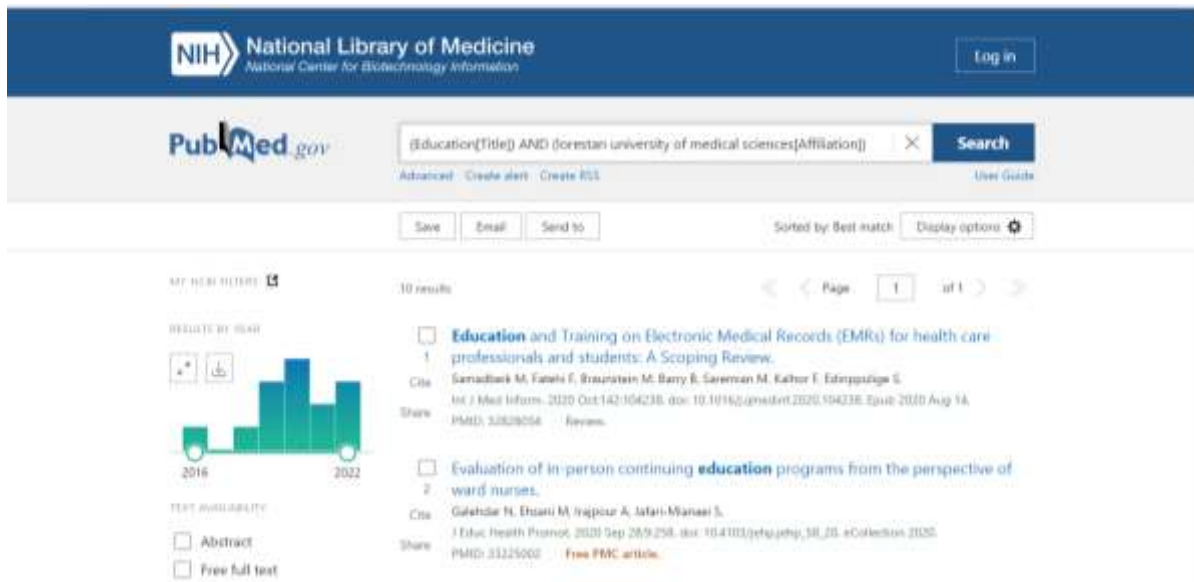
NIH National Library of Medicine
National Center for Biotechnology Information

Log in

PubMed.gov

(Education[Title]) AND (lorestan university of medical sciences[Affiliation])

Search

Advanced Create alert Create RSS

User Guide

Save Email Send to

Sorted by: Best match Display options

MY NCBI FILTERS

RESULTS BY YEAR

2016 2022

TEXT AVAILABILITY

Abstract

Free full text

10 results

Page 1 of 1

1 Cite Share

Education and Training on Electronic Medical Records (EMRs) for health care professionals and students: A Scoping Review.

Samadbeik M, Fatehi F, Braunstein M, Barry B, Saremian M, Kalhor F, Edirippulige S.

Int J Med Inform. 2020 Oct;142:104238. doi: 10.1016/j.ijmedinf.2020.104238. Epub 2020 Aug 14.

PMID: 32828034 Review.

2 Cite Share

Evaluation of in-person continuing education programs from the perspective of ward nurses.

Galehdar N, Ehsani M, Irajpour A, Jafari-Mianaei S.

J Educ Health Promot. 2020 Sep 28;9:258. doi: 10.4103/jehp.jehp_58_20. eCollection 2020.

PMID: 33225002 Free PMC article.